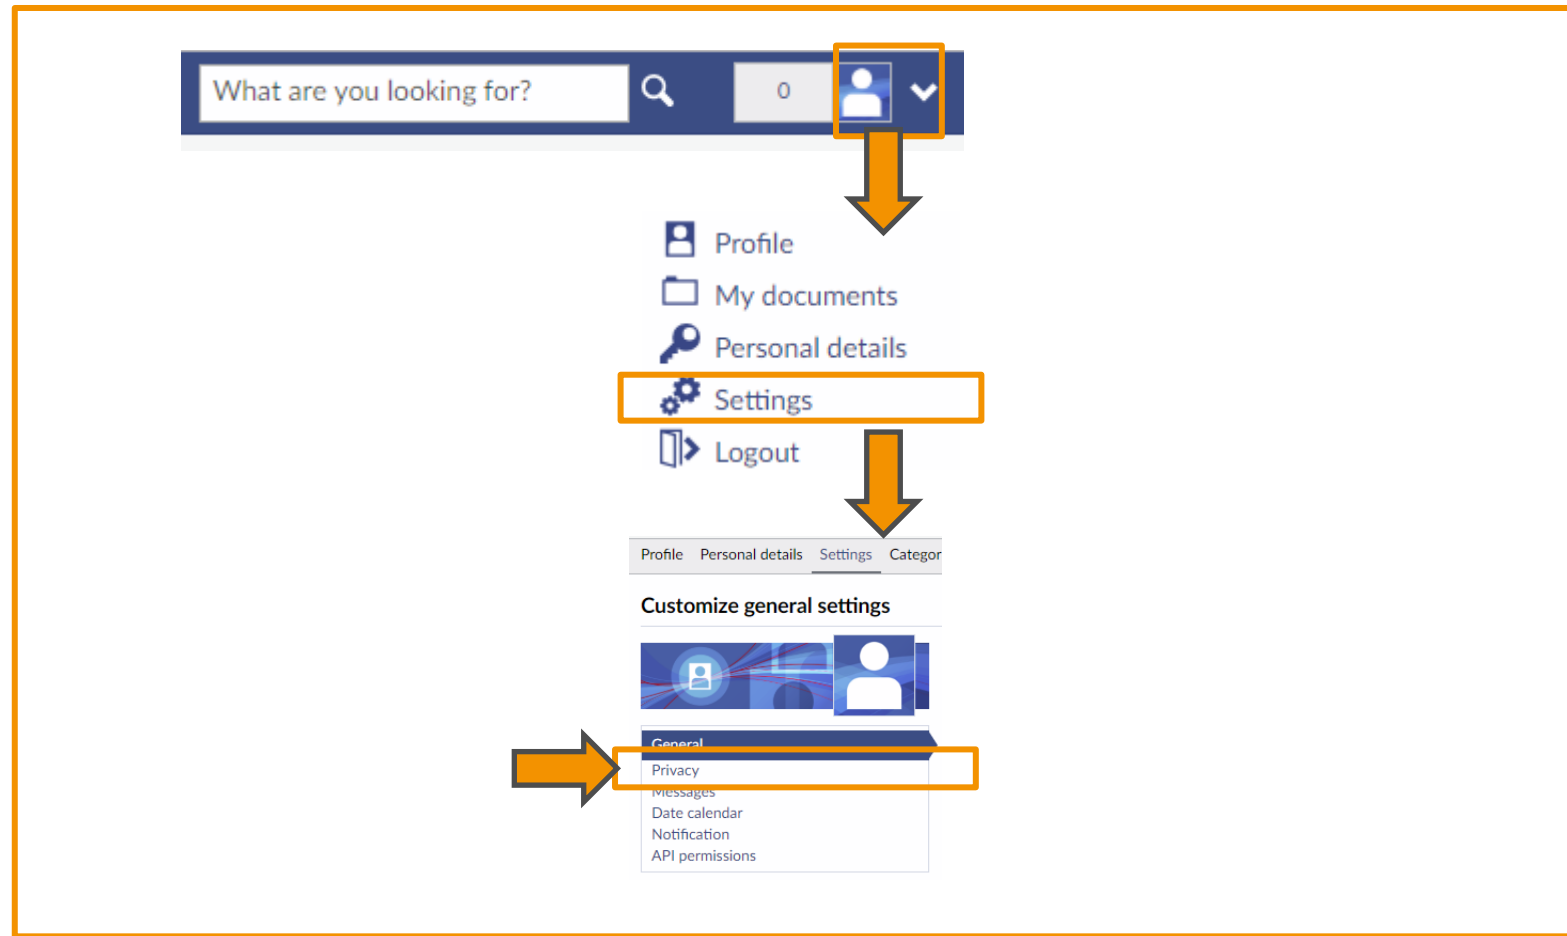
What are you looking for?

0

Profile
My documents
Personal details
Settings
Logout

Profile Personal details Settings Categor

Customize general settings

General
Privacy
Messages
Date calendar
Notification
API permissions